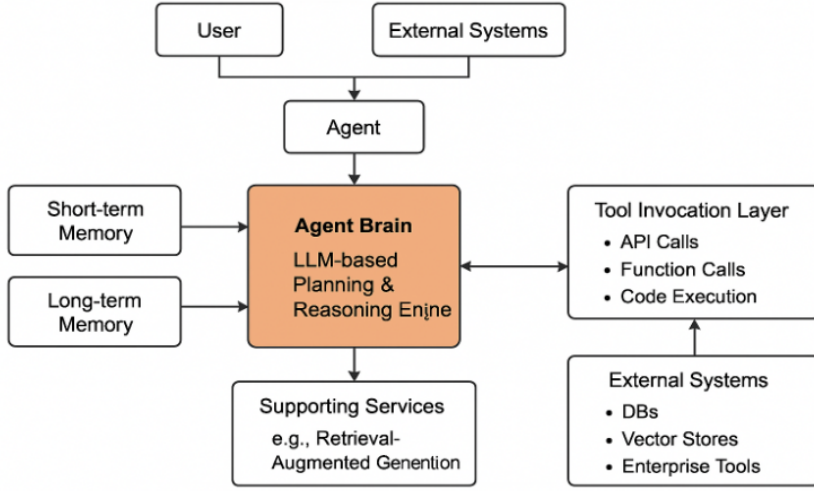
User

External Systems

Agent

Short-term Memory

Long-term Memory

Agent Brain

LLM-based Planning & Reasoning Enine

Tool Invocation Layer

- API Calls
- Function Calls
- Code Execution

Supporting Services

e.g., Retrieval-Augmented Genention

External Systems

- DBs
- Vector Stores
- Enterprise Tools